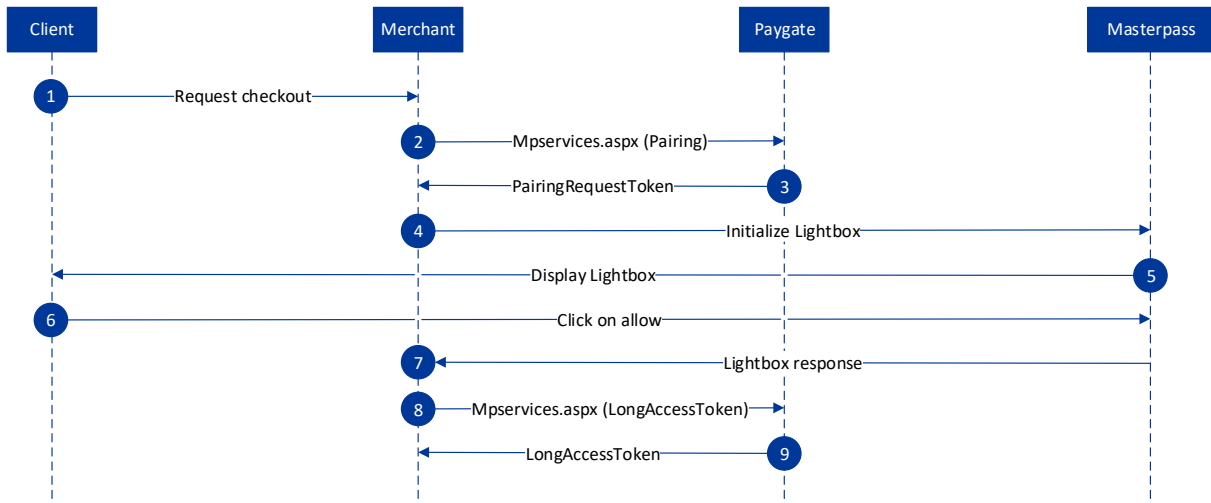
Client
Merchant
Paygate
Masterpass

1 Request checkout
2 Mpservices.aspx (Pairing)
3 PairingRequestToken
4 Initialize Lightbox
5 Display Lightbox
6 Click on allow
7 Lightbox response
8 Mpservices.aspx (LongAccessToken)
9 LongAccessToken